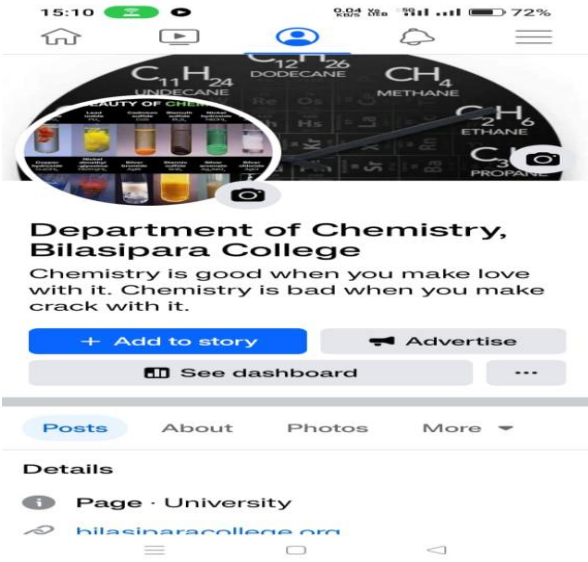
15:10 0.04 KB/S 72%

$C_{11}H_{24}$ UNDECANE
$C_{12}H_{26}$ DODECANE
$CH_4$ METHANE
$C_2H_6$ ETHANE
$C_3$ PROPANE

BEAUTY OF CHE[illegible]

Department of Chemistry, Bilasipara College

Chemistry is good when you make love with it. Chemistry is bad when you make crack with it.

+ Add to story
Advertise
See dashboard
···

Posts
About
Photos
More

Details

Page · University

bilasiparacollege.org